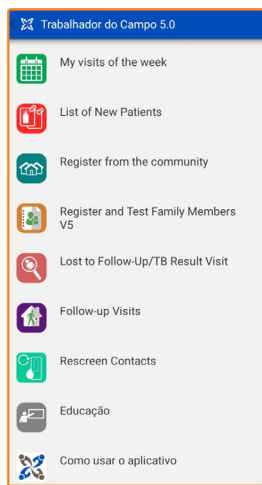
Trabalhador do Campo 5.0

My visits of the week

List of New Patients

Register from the community

Register and Test Family Members V5

Lost to Follow-Up/TB Result Visit

Follow-up Visits

Rescreen Contacts

Educação

Como usar o aplicativo